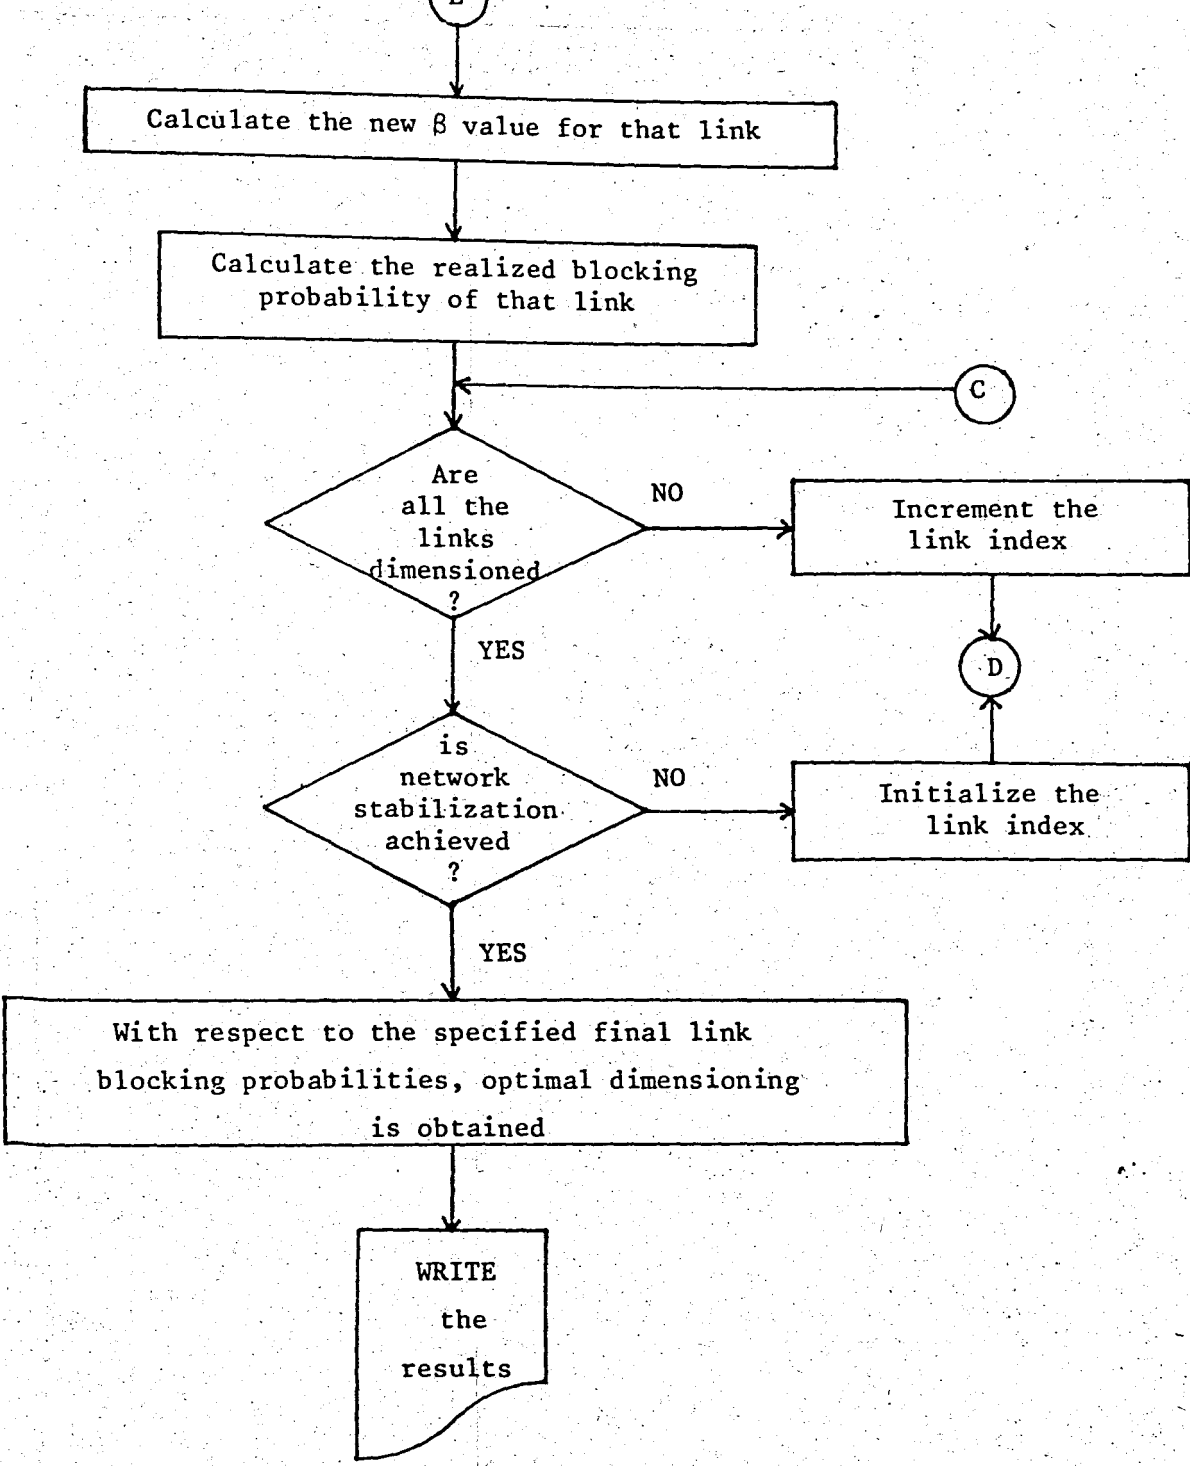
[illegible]

Calculate the new $\beta$ value for that link

Calculate the realized blocking probability of that link

C

Are all the links dimensioned ?

NO

Increment the link index

YES

D

is network stabilization achieved ?

NO

Initialize the link index

YES

With respect to the specified final link blocking probabilities, optimal dimensioning is obtained

WRITE the results